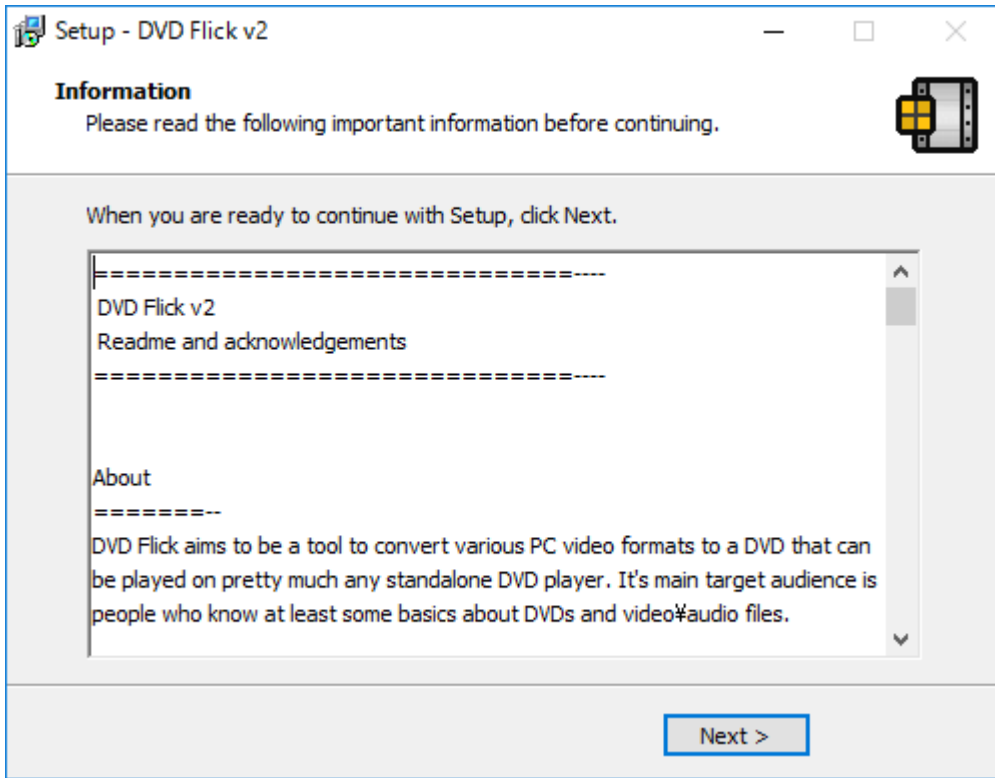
Setup - DVD Flick v2

Information
Please read the following important information before continuing.

When you are ready to continue with Setup, click Next.

================================----
DVD Flick v2
Readme and acknowledgements
================================----

About
=======--
DVD Flick aims to be a tool to convert various PC video formats to a DVD that can be played on pretty much any standalone DVD player. It's main target audience is people who know at least some basics about DVDs and video¥audio files.

Next >